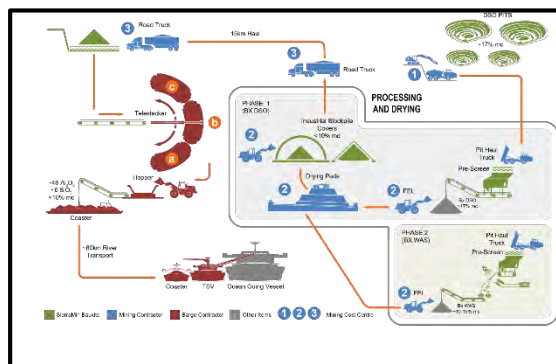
3 Road Truck

16km Haul

DSO PITS

~17% mc

3 Road Truck

1

PROCESSING AND DRYING

c

Telestacker

b

a

PHASE 1 (BX DSO)

Industrial Stockpile Covers <10% mc

Pit Haul Truck

Pre-Screen

Hopper

2

Drying Pads

2 FEL

2

Bx DSO ~17% mc

~48 $Al_2O_3$ ~6 $SiO_2$ <10% mc

Coaster

PHASE 2 (BX WAS)

Pit Haul Truck

Pre-Screen

~80km River Transport

2 FEL

Bx WAS ~18-19% mc

Coaster

TSV

Ocean Going Vessel

SkyrosMP Bauxite

Mining Contractor

Barge Contractor

Other Items

1 2 3 Mining Cost Centre